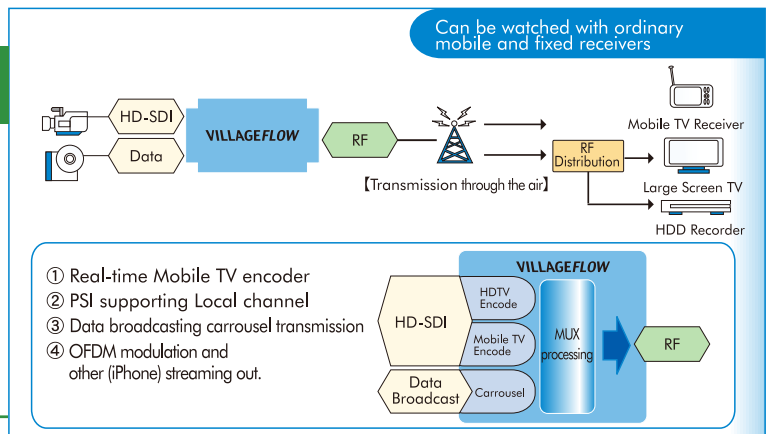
Can be watched with ordinary mobile and fixed receivers

HD-SDI

Data

VILLAGEFLOW

RF

【Transmission through the air】

RF Distribution

Mobile TV Receiver

Large Screen TV

HDD Recorder

① Real-time Mobile TV encoder
② PSI supporting Local channel
③ Data broadcasting carrousel transmission
④ OFDM modulation and other (iPhone) streaming out.

VILLAGEFLOW

HD-SDI

HDTV Encode

Mobile TV Encode

MUX processing

RF

Data Broadcast

Carrousel